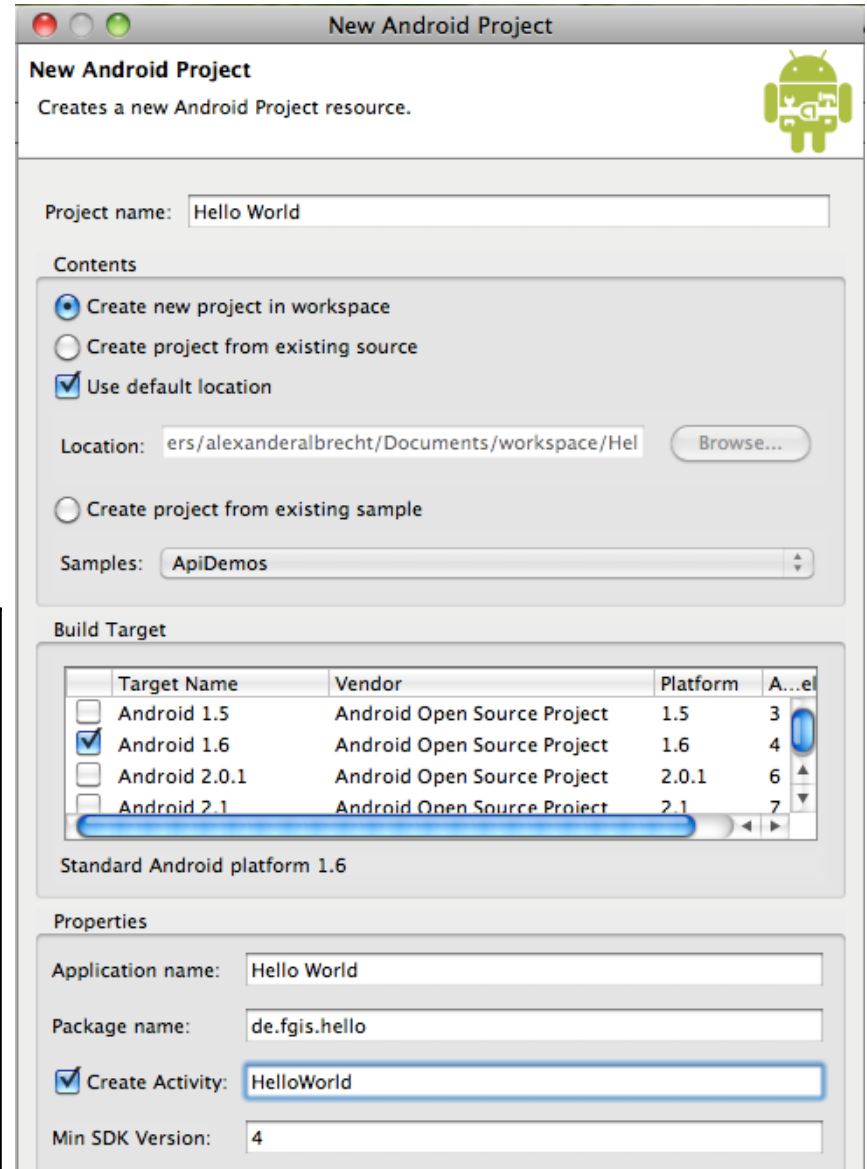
New Android Project

New Android Project
Creates a new Android Project resource.

Project name: Hello World

Contents
Create new project in workspace
Create project from existing source
Use default location
Location: ers/alexanderalbrecht/Documents/workspace/Hel Browse...
Create project from existing sample
Samples: ApiDemos

Build Target

| | Target Name | Vendor | Platform | A...el |
|---|---|---|---|---|
| | Android 1.5 | Android Open Source Project | 1.5 | 3 |
| | Android 1.6 | Android Open Source Project | 1.6 | 4 |
| | Android 2.0.1 | Android Open Source Project | 2.0.1 | 6 |
| | Android 2.1 | Android Open Source Project | 2.1 | 7 |

Standard Android platform 1.6

Properties
Application name: Hello World
Package name: de.fgis.hello
Create Activity: HelloWorld
Min SDK Version: 4